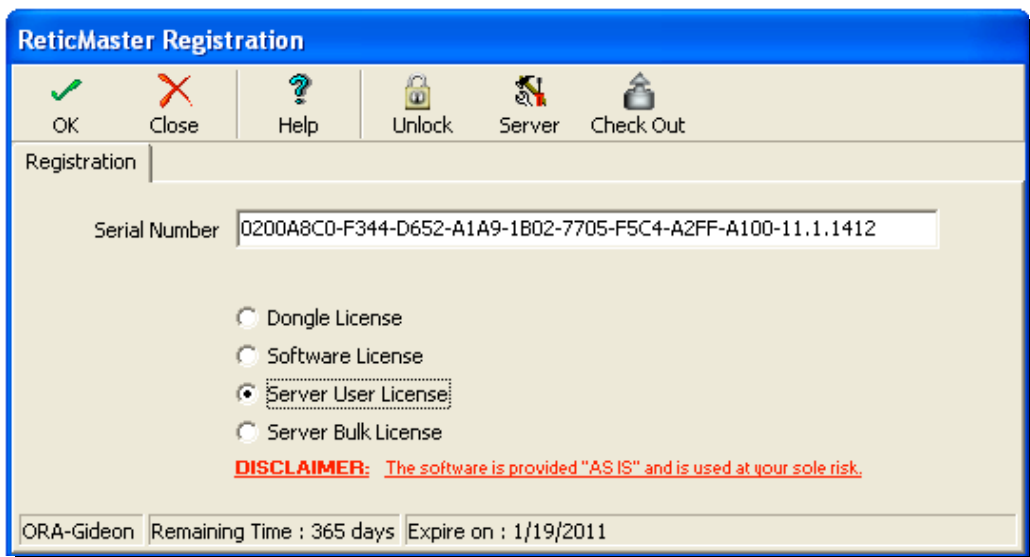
ReticMaster Registration

OK Close Help Unlock Server Check Out

Registration

Serial Number 0200A8C0-F344-D652-A1A9-1B02-7705-F5C4-A2FF-A100-11.1.1412

Dongle License
Software License
Server User License
Server Bulk License

DISCLAIMER: The software is provided "AS IS" and is used at your sole risk.

ORA-Gideon | Remaining Time : 365 days | Expire on : 1/19/2011